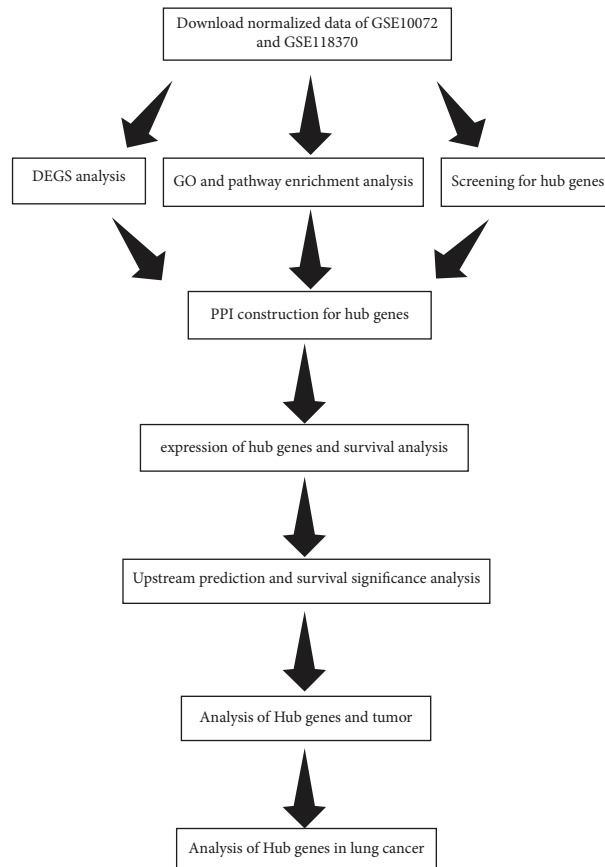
Download normalized data of GSE10072 and GSE118370

DEGS analysis

GO and pathway enrichment analysis

Screening for hub genes

PPI construction for hub genes

expression of hub genes and survival analysis

Upstream prediction and survival significance analysis

Analysis of Hub genes and tumor

Analysis of Hub genes in lung cancer